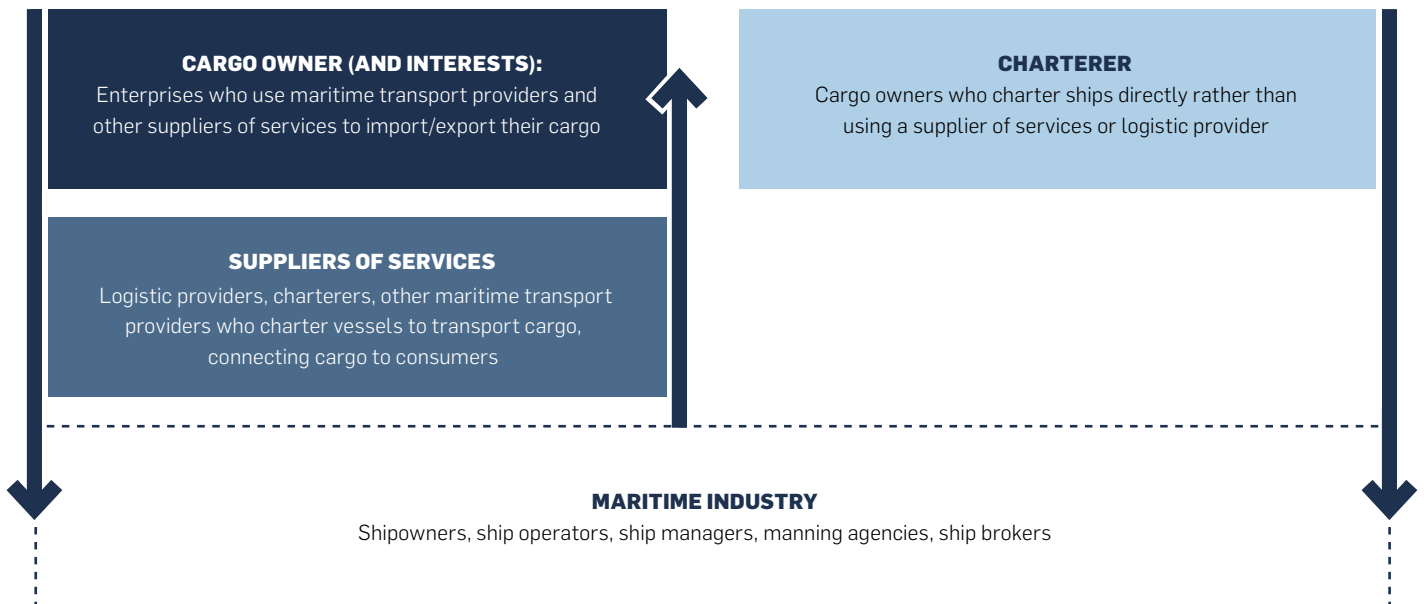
CARGO OWNER (AND INTERESTS):
Enterprises who use maritime transport providers and other suppliers of services to import/export their cargo

CHARTERER
Cargo owners who charter ships directly rather than using a supplier of services or logistic provider

SUPPLIERS OF SERVICES
Logistic providers, charterers, other maritime transport providers who charter vessels to transport cargo, connecting cargo to consumers

MARITIME INDUSTRY
Shipowners, ship operators, ship managers, manning agencies, ship brokers